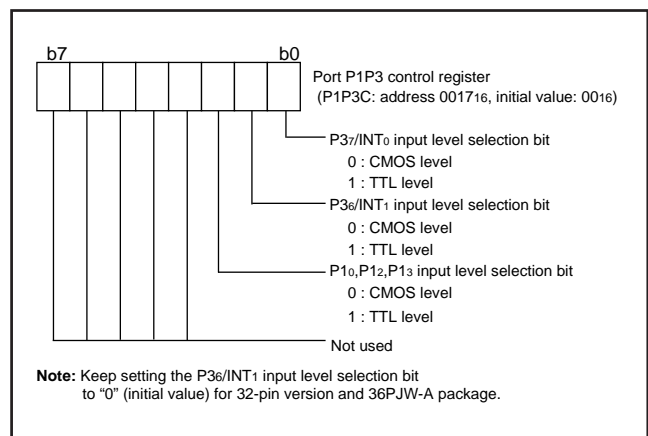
b7 b0

Port P1P3 control register
(P1P3C: address $0017_{16}$, initial value: $00_{16}$)

$P3_7$/$INT_0$ input level selection bit
0 : CMOS level
1 : TTL level

$P3_6$/$INT_1$ input level selection bit
0 : CMOS level
1 : TTL level

$P1_0$,$P1_2$,$P1_3$ input level selection bit
0 : CMOS level
1 : TTL level

Not used

**Note:** Keep setting the $P3_6$/$INT_1$ input level selection bit to “0” (initial value) for 32-pin version and 36PJW-A package.